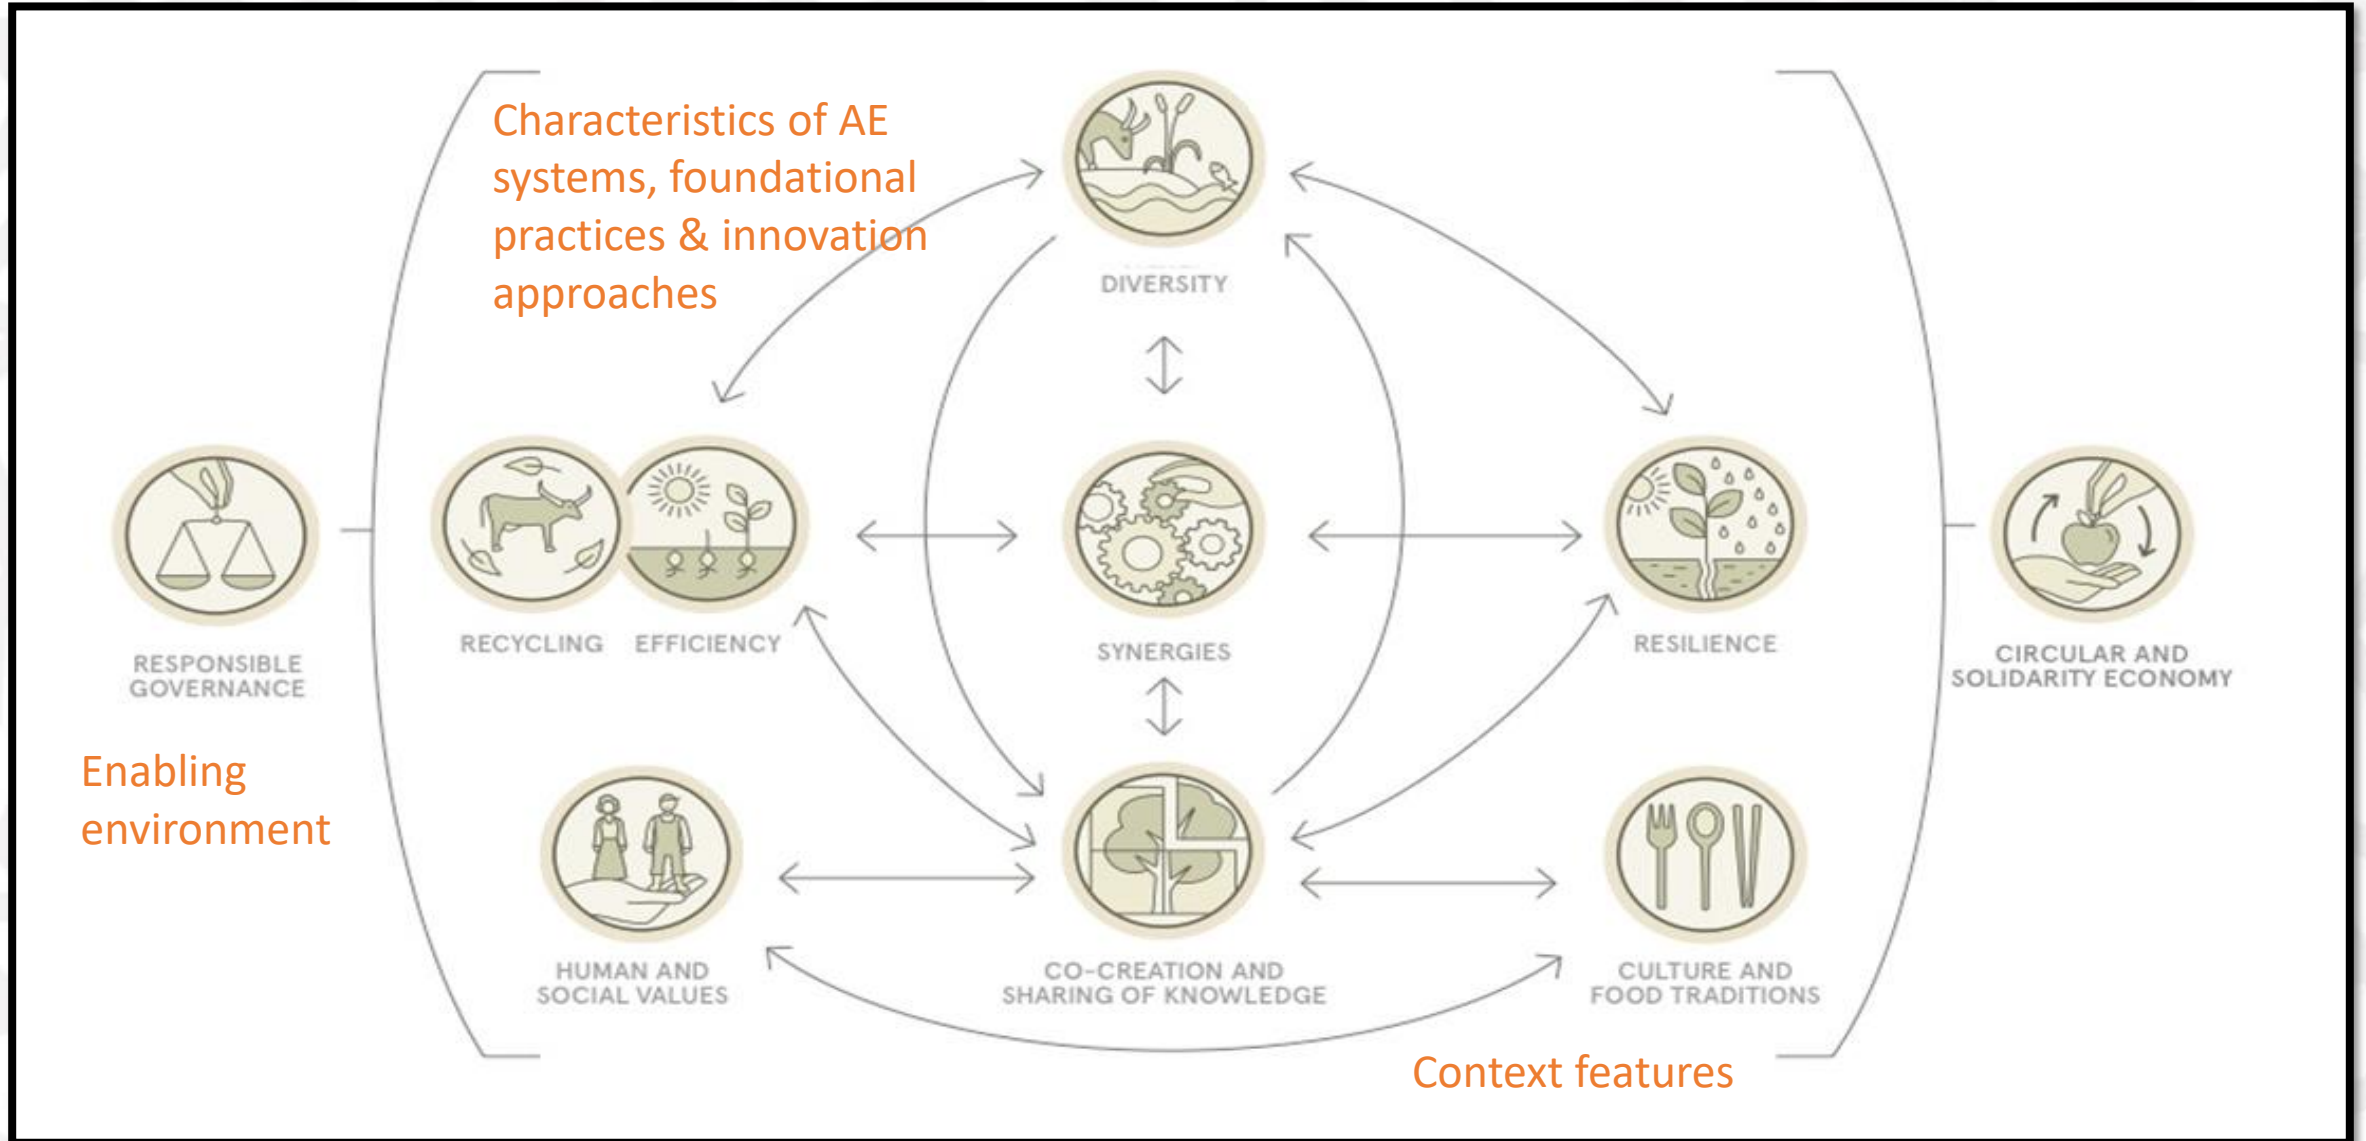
Characteristics of AE systems, foundational practices & innovation approaches

DIVERSITY

RESPONSIBLE GOVERNANCE

RECYCLING

EFFICIENCY

SYNERGIES

RESILIENCE

CIRCULAR AND SOLIDARITY ECONOMY

Enabling environment

HUMAN AND SOCIAL VALUES

CO-CREATION AND SHARING OF KNOWLEDGE

CULTURE AND FOOD TRADITIONS

Context features